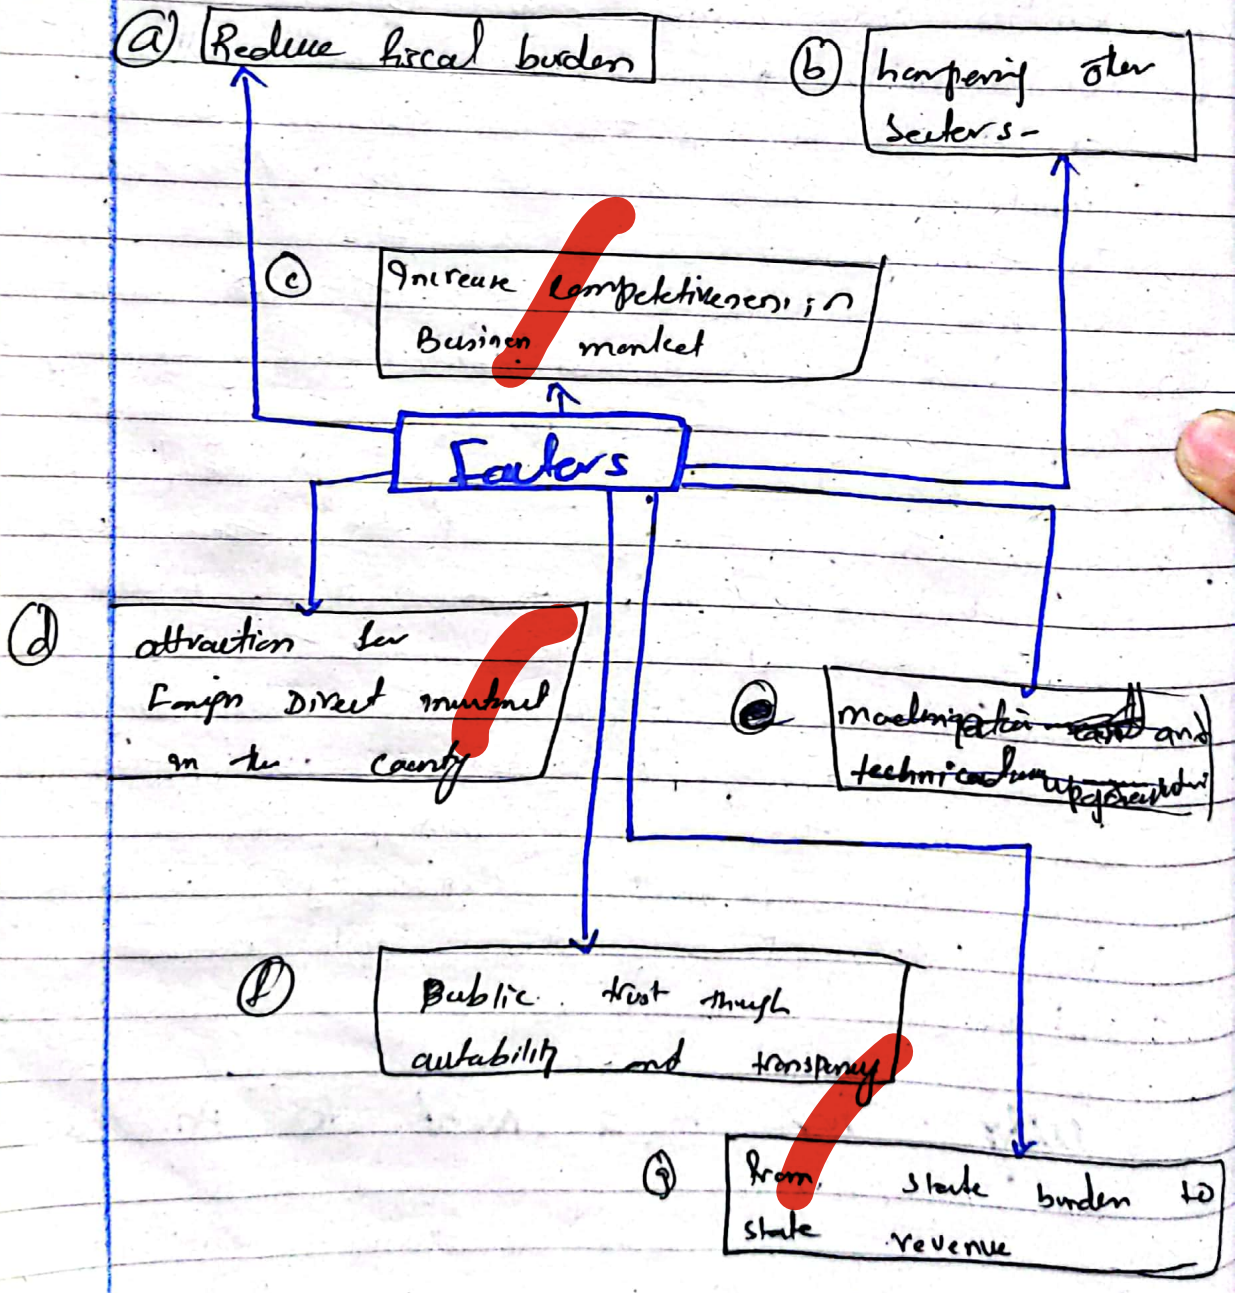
(a) Reduce fiscal burden

(b) hampering other Sectors-

(c) Increase competitiveness in Business market

Factors

(d) attraction for Foreign Direct investment in the country

(e) modernization ~~and~~ and technical upgradation

(f) Public trust through autability and transparency

(g) from state burden to state revenue